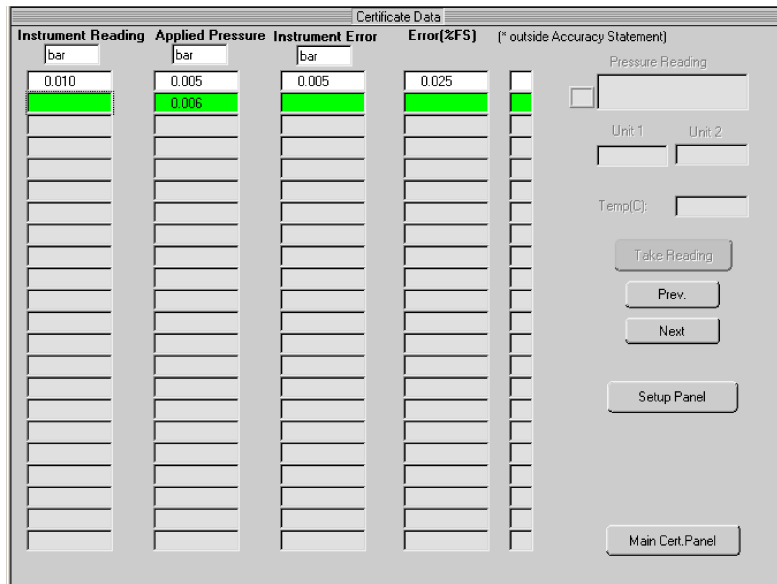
Certificate Data

| Instrument Reading | Applied Pressure | Instrument Error | Error(%FS) |
|---|---|---|---|
| bar | bar | bar | |
| 0.010 | 0.005 | 0.005 | 0.025 |
| | 0.006 | | |

(* outside Accuracy Statement)

Pressure Reading

Unit 1

Unit 2

Temp(C):

Take Reading

Prev.

Next

Setup Panel

Main Cert.Panel